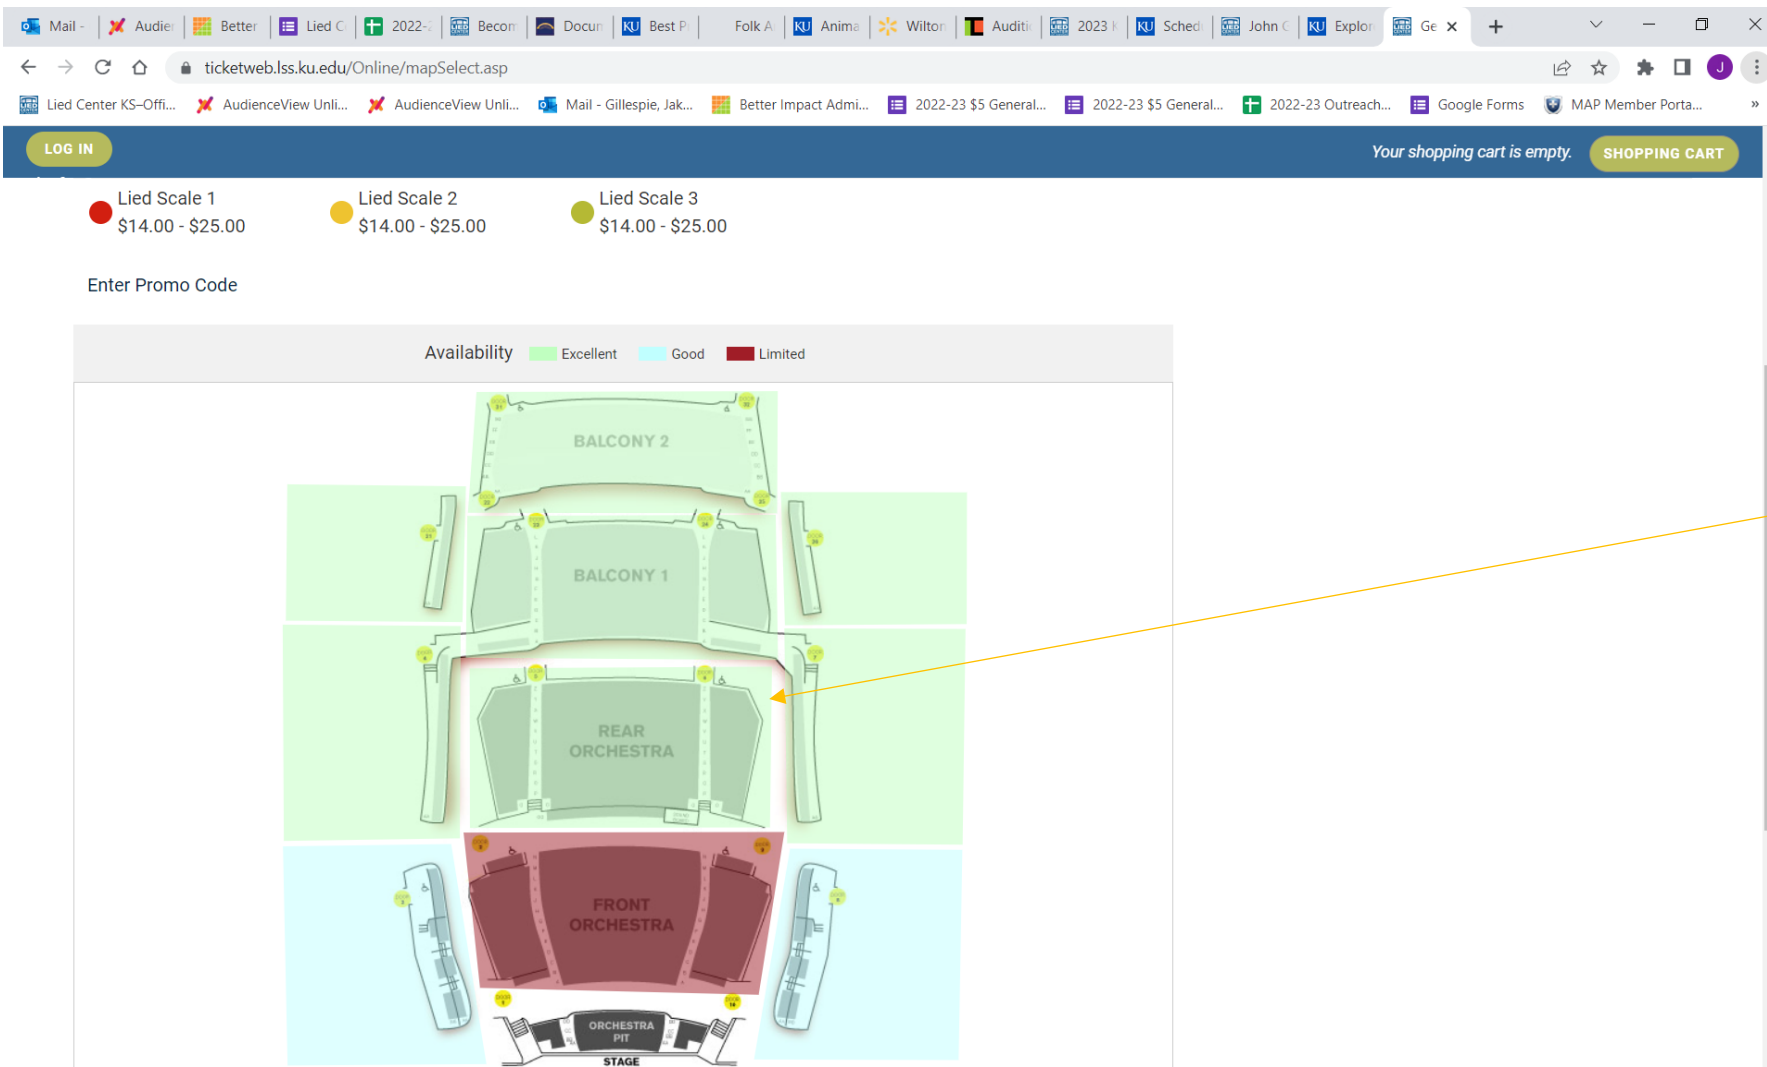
Mail - | Audie | Better | Lied C | 2022- | Becon | Docur | Best P | Folk A | Anima | Wilton | Auditi | 2023 | Sched | John C | Explor | Ge ×

ticketweb.lss.ku.edu/Online/mapSelect.asp

Lied Center KS–Offi... AudienceView Unli... AudienceView Unli... Mail - Gillespie, Jak... Better Impact Admi... 2022-23 $5 General... 2022-23 $5 General... 2022-23 Outreach... Google Forms MAP Member Porta...

LOG IN

Your shopping cart is empty. SHOPPING CART

Lied Scale 1
$14.00 - $25.00

Lied Scale 2
$14.00 - $25.00

Lied Scale 3
$14.00 - $25.00

Enter Promo Code

Availability Excellent Good Limited

BALCONY 2

BALCONY 1

REAR ORCHESTRA

FRONT ORCHESTRA

ORCHESTRA PIT

STAGE